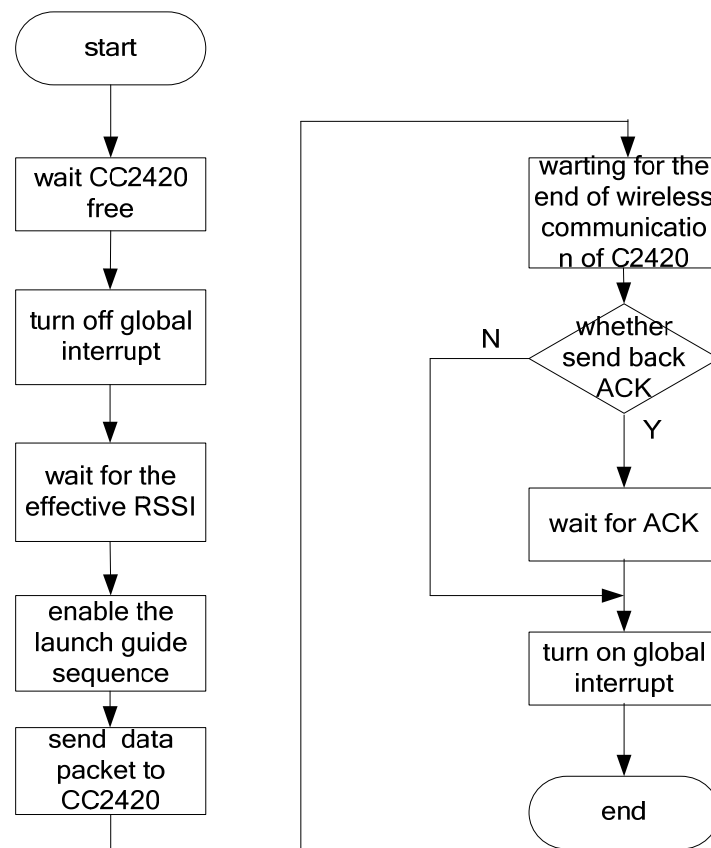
start

wait CC2420 free

turn off global interrupt

wait for the effective RSSI

enable the launch guide sequence

send data packet to CC2420

warting for the end of wireless communicatio n of C2420

whether send back ACK

N

Y

wait for ACK

turn on global interrupt

end